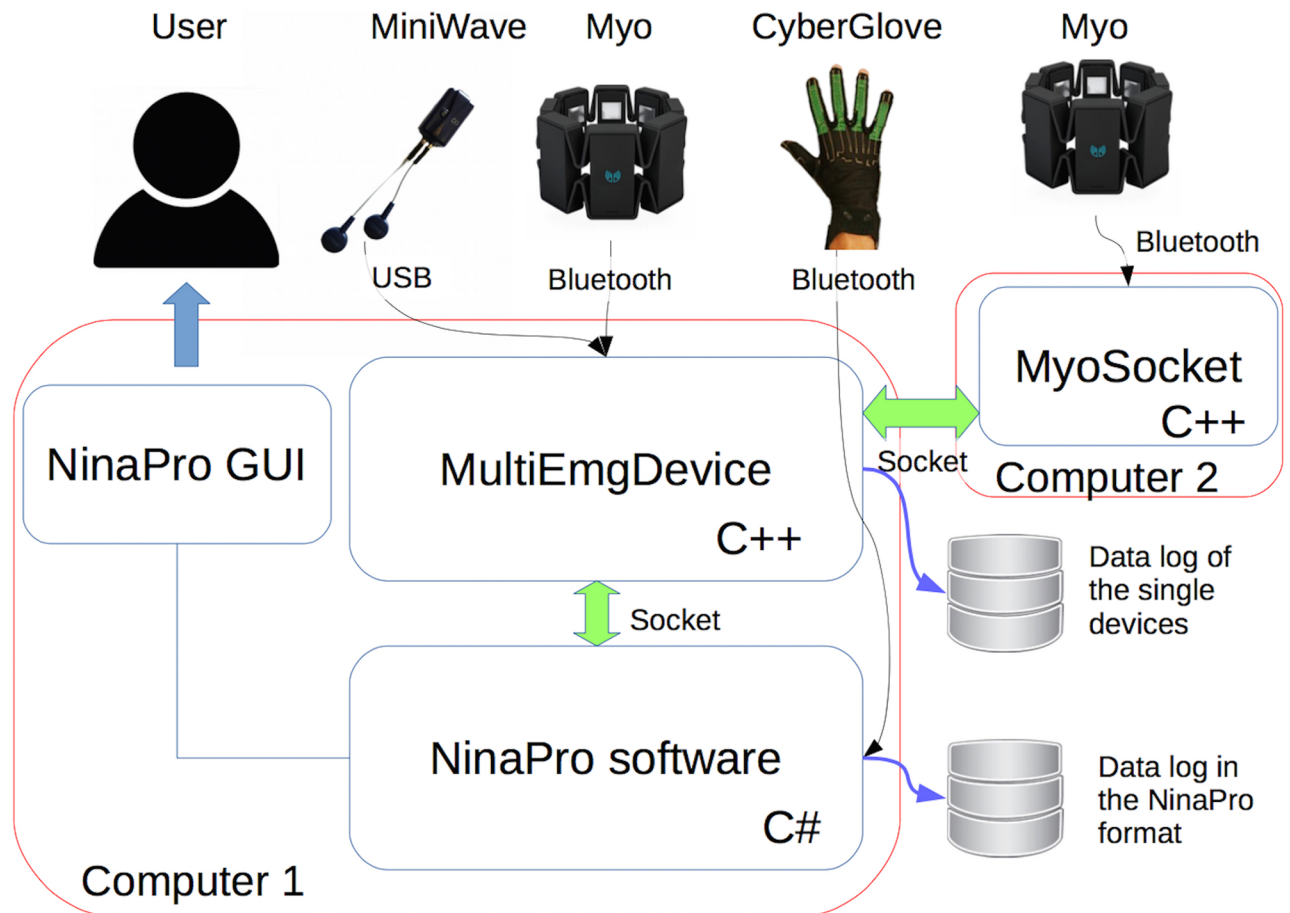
User
MiniWave
Myo
CyberGlove
Myo

USB
Bluetooth
Bluetooth
Bluetooth

MyoSocket
C++

Computer 2

NinaPro GUI

MultiEmgDevice
C++

Socket

Data log of the single devices

Socket

NinaPro software
C#

Data log in the NinaPro format

Computer 1